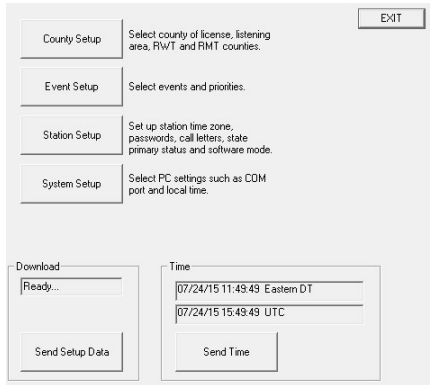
EXIT

County Setup

Select county of license, listening area, RWT and RMT counties.

Event Setup

Select events and priorities.

Station Setup

Set up station time zone, passwords, call letters, state primary status and software mode.

System Setup

Select PC settings such as COM port and local time.

Download

Ready...

Send Setup Data

Time

07/24/15 11:49:49 Eastern DT

07/24/15 15:49:49 UTC

Send Time